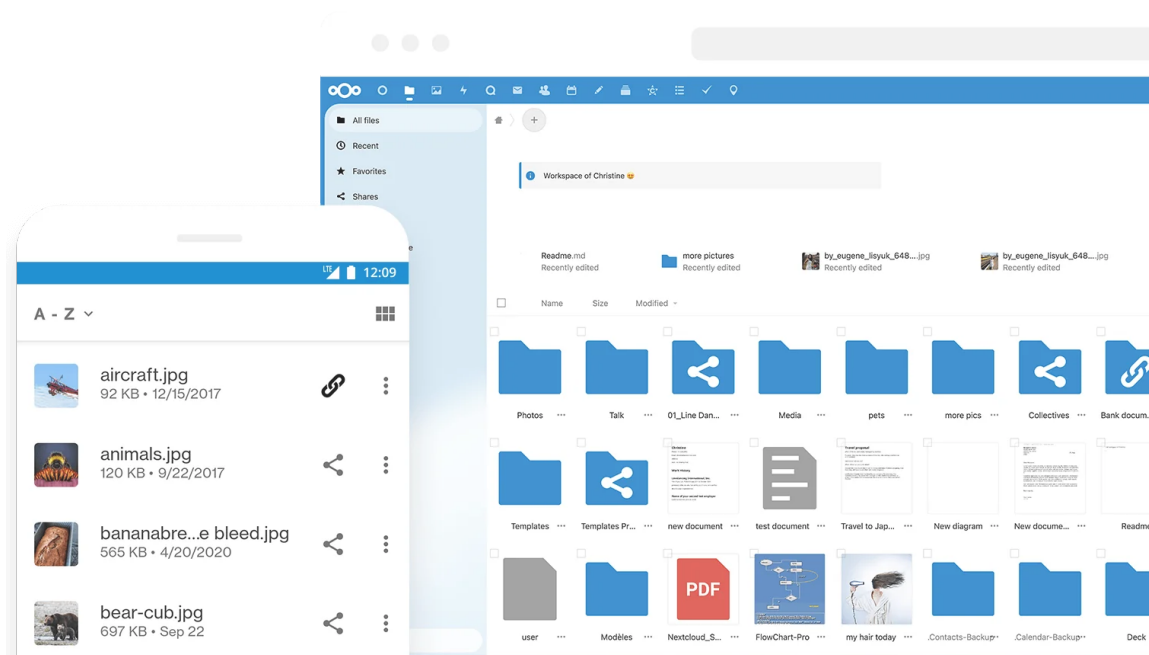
All files
Recent
Favorites
Shares

Workspace of Christine 😊

Readme.md
Recently edited
more pictures
Recently edited
by_eugene_lisyuk_648....jpg
Recently edited
by_eugene_lisyuk_648....jpg
Recently edited

Name Size Modified

Photos
Talk
01_Line Dan...
Media
pets
more pics
Collectives
Bank docum...
Templates
Templates Pr...
new document
test document
Travel to Jap...
New diagram
New docume...
Readme
user
Modèles
PDF
Nextcloud_S...
FlowChart-Pro
my hair today
.Contacts-Backup
.Calendar-Backup
Deck

LTE 12:09
A - Z
aircraft.jpg
92 KB • 12/15/2017
animals.jpg
120 KB • 9/22/2017
bananabre...e bleed.jpg
565 KB • 4/20/2020
bear-cub.jpg
697 KB • Sep 22